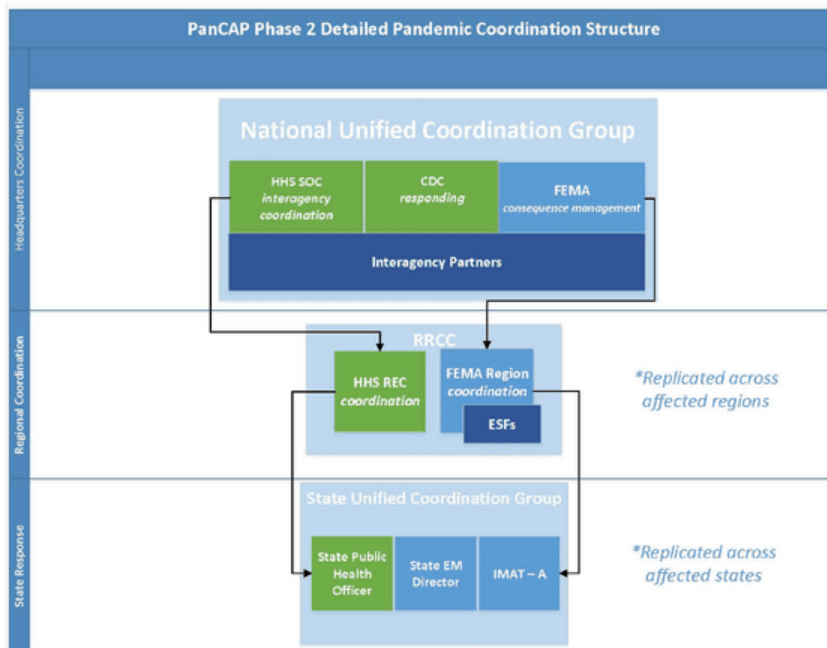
PanCAP Phase 2 Detailed Pandemic Coordination Structure

Headquarters Coordination

National Unified Coordination Group

HHS SOC
interagency coordination

CDC
responding

FEMA
consequence management

Interagency Partners

Regional Coordination

RRCC

HHS REC
coordination

FEMA Region
coordination

ESFs

*Replicated across affected regions

State Response

State Unified Coordination Group

State Public Health Officer

State EM Director

IMAT – A

*Replicated across affected states